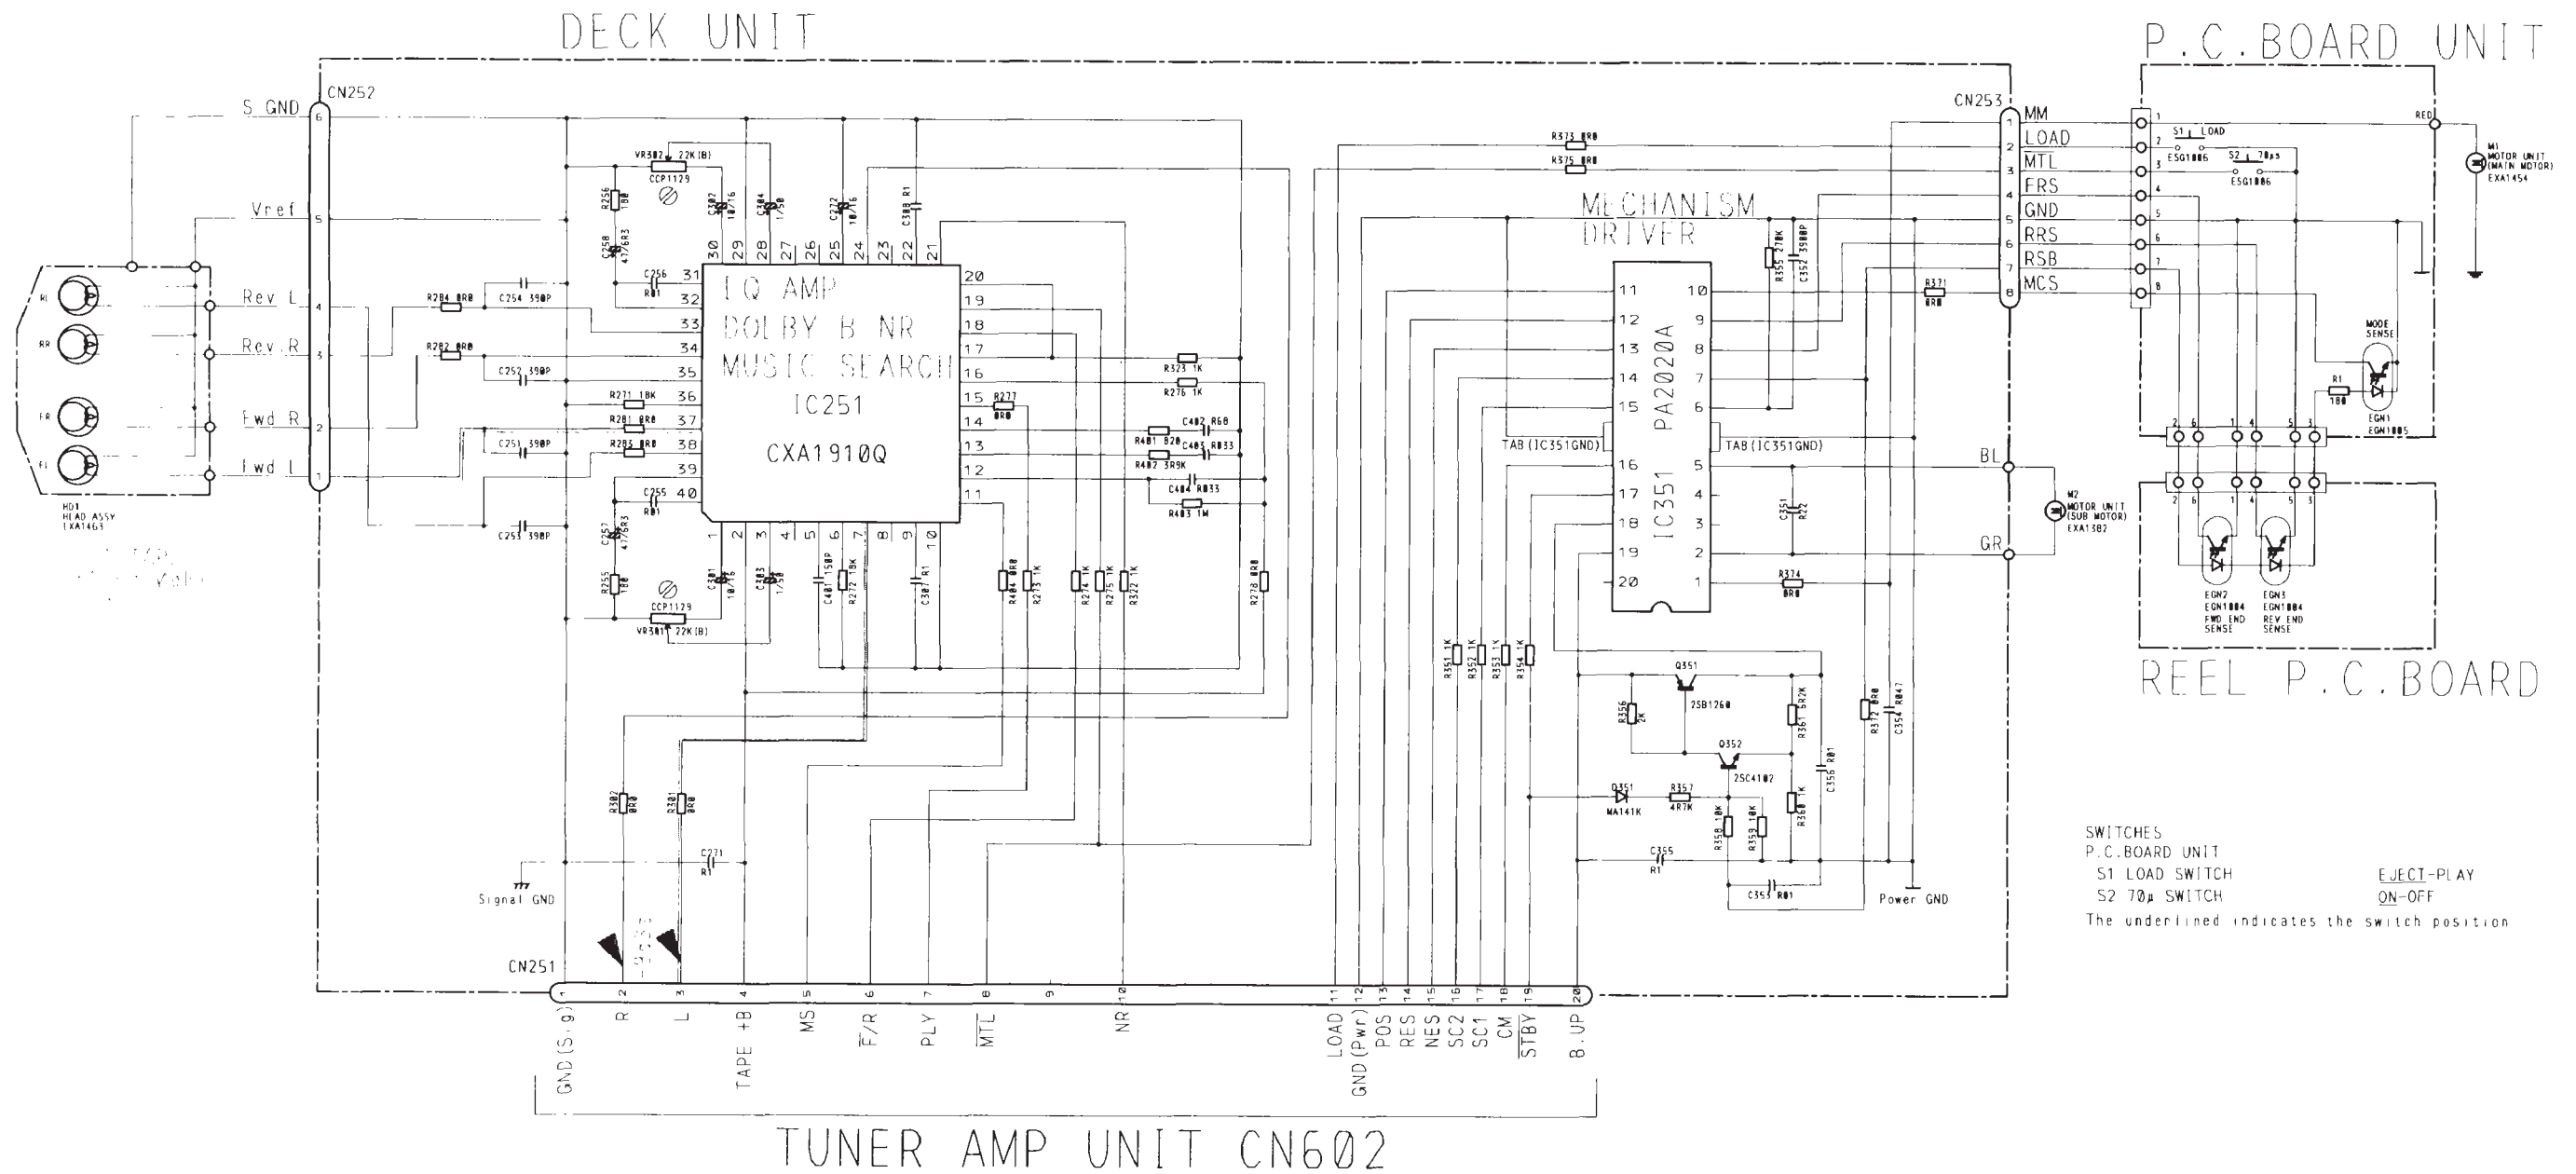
DECK UNIT

P.C.BOARD UNIT

CN252

S GND 6
Vref 5
Rev L 4
Rev R 3
Fwd R 2
Fwd L 1

RL
RR
FR
FL

HD1
HEAD ASSY
EXA1463

R284 0R0
C254 390P
R282 0R0
C252 390P
R271 18K
R281 0R0
C251 390P
R283 0R0
C253 390P

VR302 22K(B)
CCP1129
R256 180
C258 4.7/6R3
C256 R01
C302 10/16
C304 1/50
C272 10/16
C308 R1
C255 R01
C257 4.7/6R3
R255 180
CCP1129
VR301 22K(B)
C301 10/16
C303 1/50
C401 150P
R272 18K
C307 R1
R404 0R0
R273 1K
R274 1K
R275 1K
R322 1K
R278 0R0

IQ AMP
DOLBY B NR
MUSIC SEARCH
IC251
CXA1910Q

R323 1K
R276 1K
R277 0R0
C402 R68
R401 820
C403 R033
R402 3R9K
C404 R033
R403 1M

R302 0R0
R301 0R0
C271 R1
Signal GND

CN251

MECHANISM
DRIVER

R373 0R0
R375 0R0
R355 270K
C352 3900P
R371 0R0

PA2020A
IC351

TAB(IC351GND)
TAB(IC351GND)

C351 R22
R374 0R0

R351 1K
R352 1K
R353 1K
R354 1K

Q351
2SB1260
R356 2K
R361 6R2K
Q352
2SC4102
C356 R01
D351
MA141K
R357 4R7K
R358 10K
R359 10K
R360 1K
C355 R1
C353 R01
R372 0R0
C354 R047

Power GND

CN253
MM 1
LOAD 2
MTL 3
FRS 4
GND 5
RRS 6
RSB 7
MCS 8

S1 LOAD
ESG1006
S2 70μs
ESG1006

RED
M1
MOTOR UNIT
(MAIN MOTOR)
EXA1454

MODE
SENSE
R1
180
EGN1
EGN1005

BL
GR
M2
MOTOR UNIT
(SUB MOTOR)
EXA1382

EGN2
EGN1004
FWD END
SENSE
EGN3
EGN1004
REV END
SENSE

REEL P.C.BOARD

SWITCHES
P.C.BOARD UNIT
S1 LOAD SWITCH    EJECT-PLAY
S2 70μ SWITCH    ON-OFF
The underlined indicates the switch position

GND(S.g) 1
R 2
L 3
TAPE +B 4
MS 5
F/R 6
PLY 7
MTL 8
9
NR 10
LOAD 11
GND(Pwr) 12
POS 13
RES 14
NES 15
SC2 16
SC1 17
CM 18
STBY 19
B.UP 20

TUNER AMP UNIT CN602